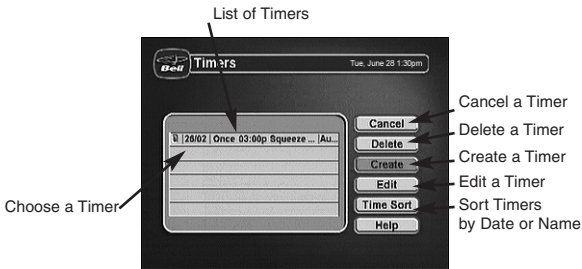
List of Timers

Bell

Timers

Tue, June 28 1:30pm

28/02 | Once 03:00p Squeeze ... | Au...

Cancel

Delete

Create

Edit

Time Sort

Help

Cancel a Timer

Delete a Timer

Create a Timer

Edit a Timer

Sort Timers by Date or Name

Choose a Timer